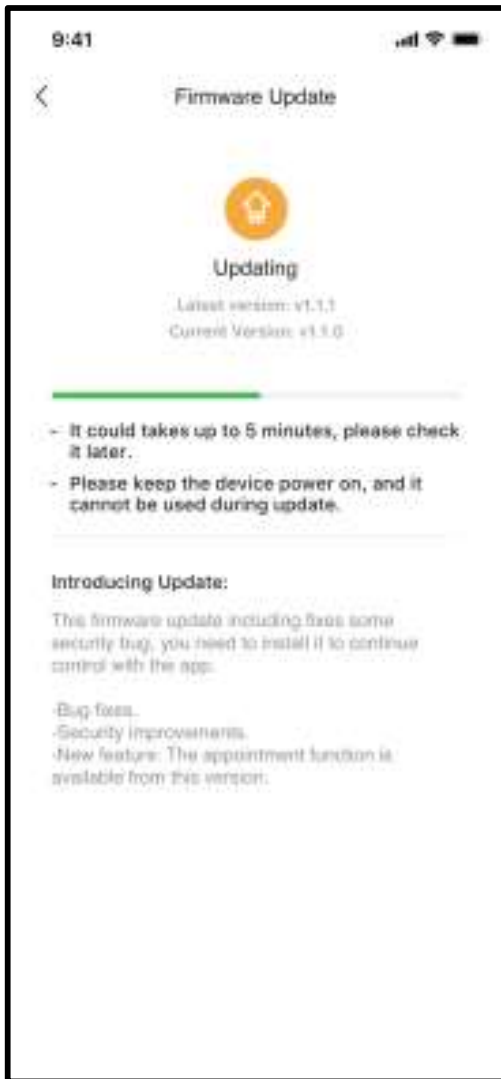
9:41

<

Firmware Update

Updating

Latest version: v1.1.1
Current Version: v1.1.0

- It could takes up to 5 minutes, please check it later.
- Please keep the device power on, and it cannot be used during update.

Introducing Update:

This firmware update including fixes some security bug, you need to install it to continue control with the app.

-Bug fixes.
-Security improvements.
-New feature: The appointment function is available from this version.